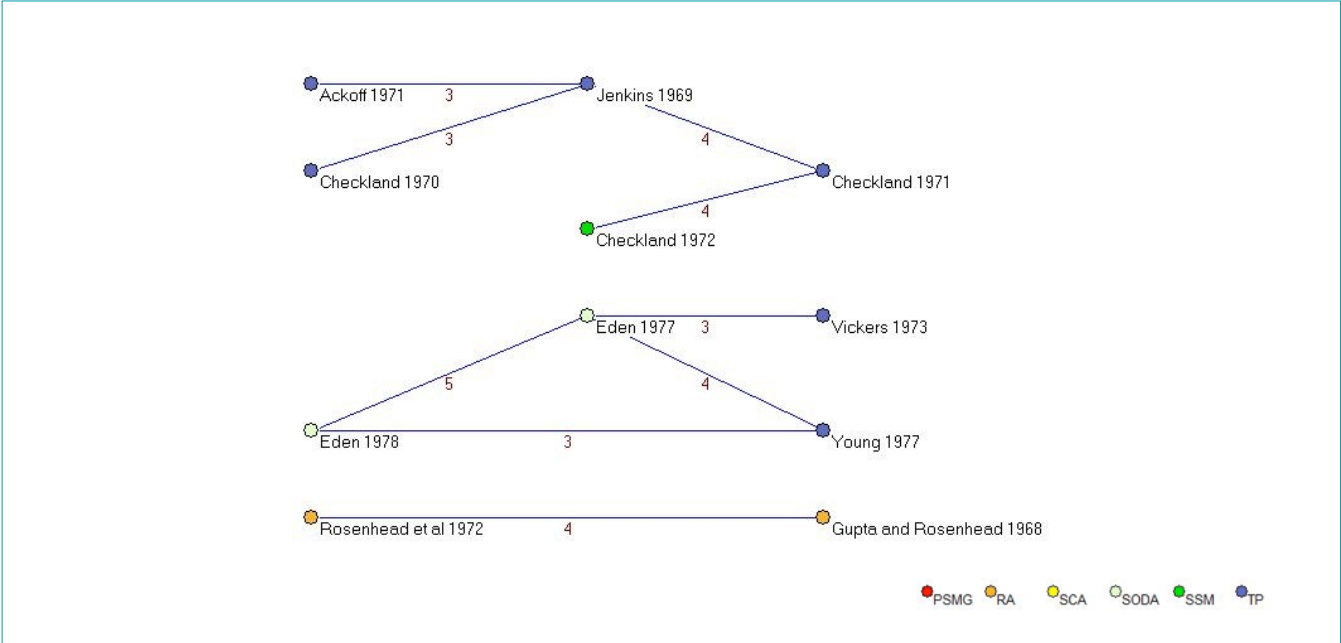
Ackoff 1971
3
Jenkins 1969
3
4
Checkland 1970
Checkland 1971
4
Checkland 1972

Eden 1977
3
Vickers 1973
5
4
Eden 1978
3
Young 1977

Rosenhead et al 1972
4
Gupta and Rosenhead 1968

PSMG RA SCA SODA SSM TP